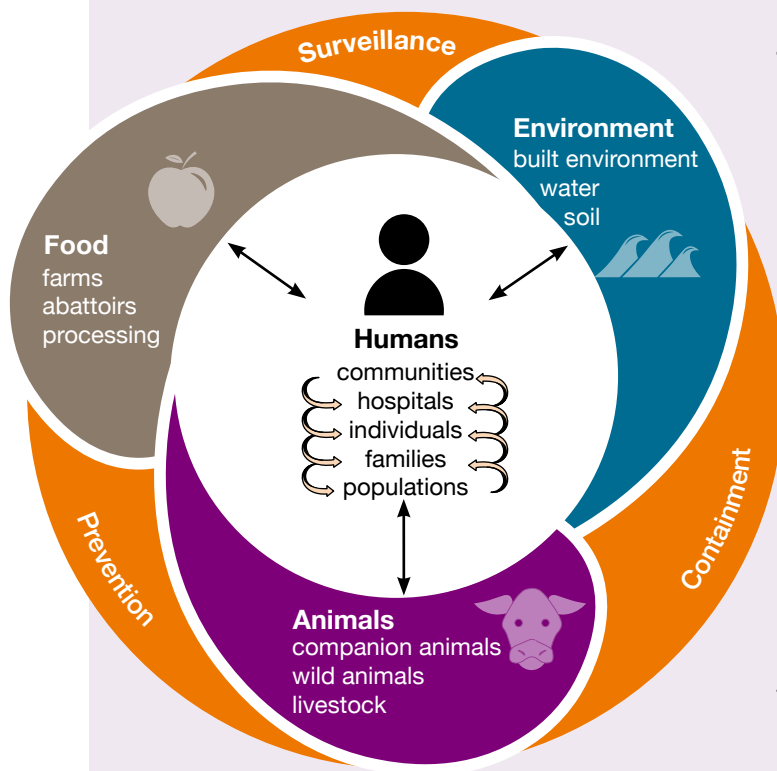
Surveillance

Environment
built environment
water
soil

Food
farms
abattoirs
processing

Humans
communities
hospitals
individuals
families
populations

Prevention

Containment

Animals
companion animals
wild animals
livestock